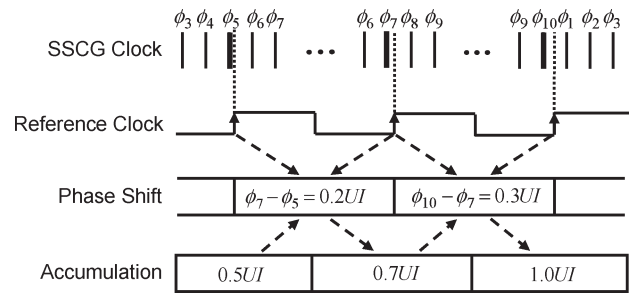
$\phi_3$ $\phi_4$ $\phi_5$ $\phi_6$ $\phi_7$ $\phi_6$ $\phi_7$ $\phi_8$ $\phi_9$ $\phi_9$ $\phi_{10}$ $\phi_1$ $\phi_2$ $\phi_3$

SSCG Clock

•••

•••

Reference Clock

Phase Shift

$\phi_7 - \phi_5 = 0.2UI$

$\phi_{10} - \phi_7 = 0.3UI$

Accumulation

$0.5UI$

$0.7UI$

$1.0UI$